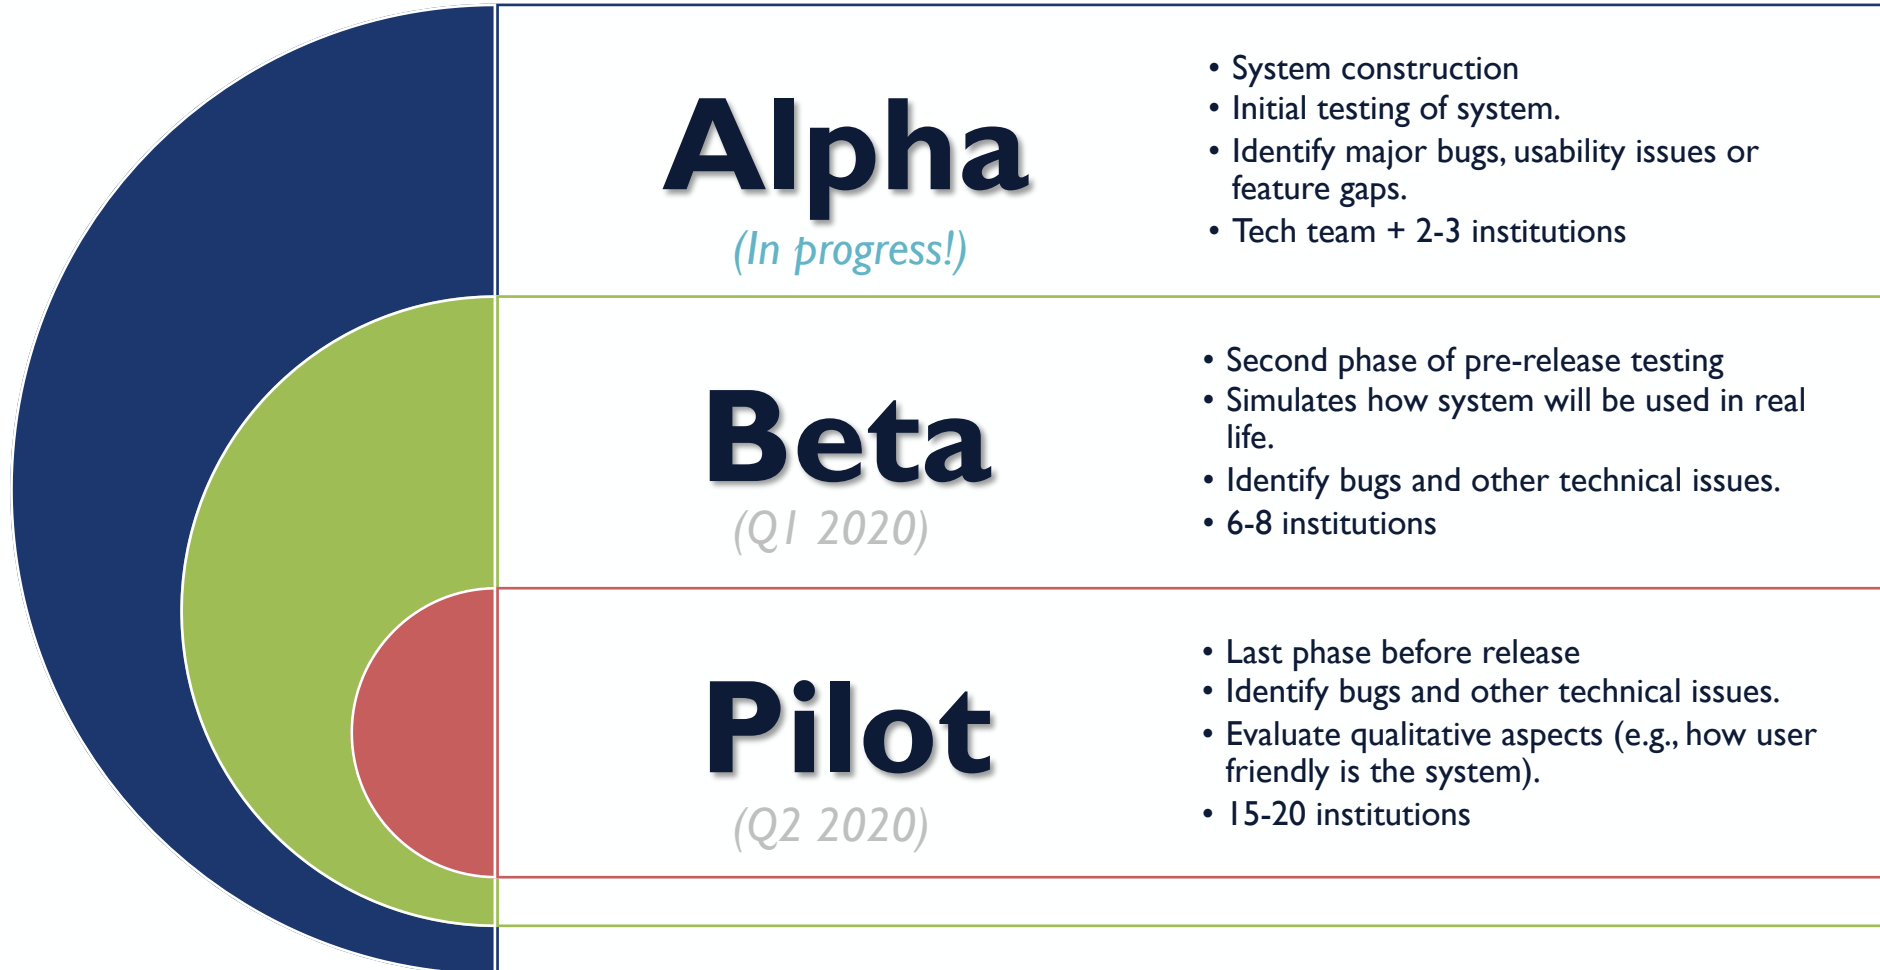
Alpha

(In progress!)

- System construction
- Initial testing of system.
- Identify major bugs, usability issues or feature gaps.
- Tech team + 2-3 institutions

Beta

(Q1 2020)

- Second phase of pre-release testing
- Simulates how system will be used in real life.
- Identify bugs and other technical issues.
- 6-8 institutions

Pilot

(Q2 2020)

- Last phase before release
- Identify bugs and other technical issues.
- Evaluate qualitative aspects (e.g., how user friendly is the system).
- 15-20 institutions